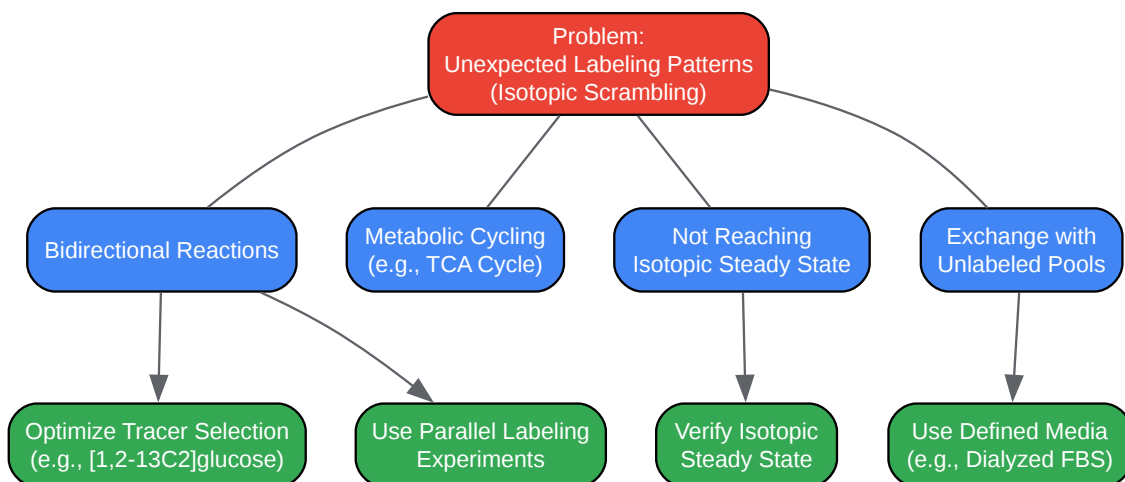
Problem:
Unexpected Labeling Patterns
(Isotopic Scrambling)

Bidirectional Reactions

Metabolic Cycling
(e.g., TCA Cycle)

Not Reaching
Isotopic Steady State

Exchange with
Unlabeled Pools

Optimize Tracer Selection
(e.g., [1,2-13C2]glucose)

Use Parallel Labeling
Experiments

Verify Isotopic
Steady State

Use Defined Media
(e.g., Dialyzed FBS)